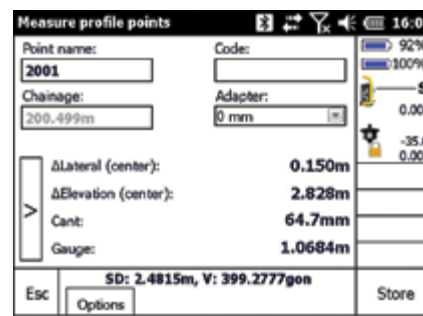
Measure profile points 16:0

Point name:
2001

Code:

Chainage:
200.499m

Adapter:
0 mm

92%
100%

0.00

-35.
0.00

ΔLateral (center): 0.150m
ΔElevation (center): 2.828m
Cant: 64.7mm
Gauge: 1.0684m

>

Esc
SD: 2.4815m, V: 399.2777gon
Options
Store